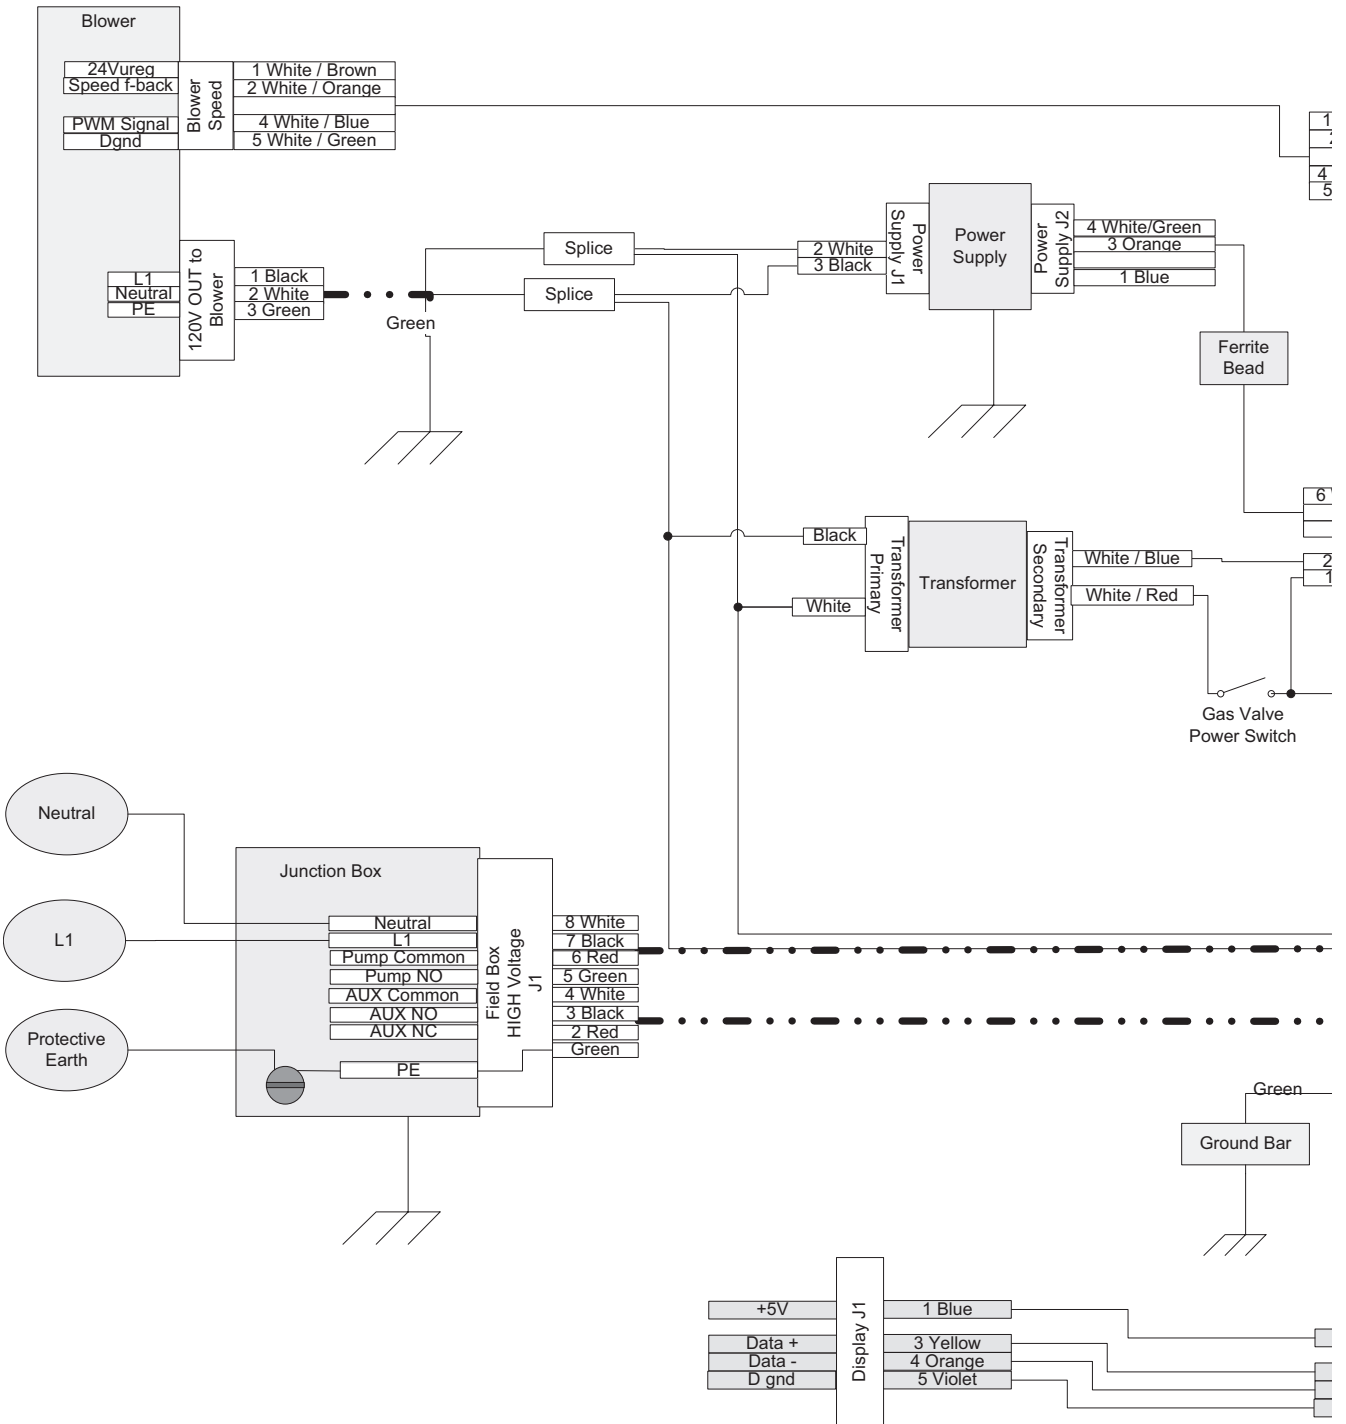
Blower

24Vureg
Speed f-back
PWM Signal
Dgnd

Blower Speed

1 White / Brown
2 White / Orange
4 White / Blue
5 White / Green

1
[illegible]
4
5

120V OUT to Blower

L1
Neutral
PE

1 Black
2 White
3 Green

Green

Splice
Splice

2 White
3 Black

Power Supply J1

Power Supply

Power Supply J2

4 White/Green
3 Orange
1 Blue

Ferrite Bead

6

Black
White

Transformer Primary

Transformer

Transformer Secondary

White / Blue
White / Red

2
1

Gas Valve Power Switch

Neutral

L1

Protective Earth

Junction Box

Neutral
L1
Pump Common
Pump NO
AUX Common
AUX NO
AUX NC
PE

Field Box HIGH Voltage J1

8 White
7 Black
6 Red
5 Green
4 White
3 Black
2 Red
Green

Green

Ground Bar

+5V
Data +
Data -
D gnd

Display J1

1 Blue
3 Yellow
4 Orange
5 Violet